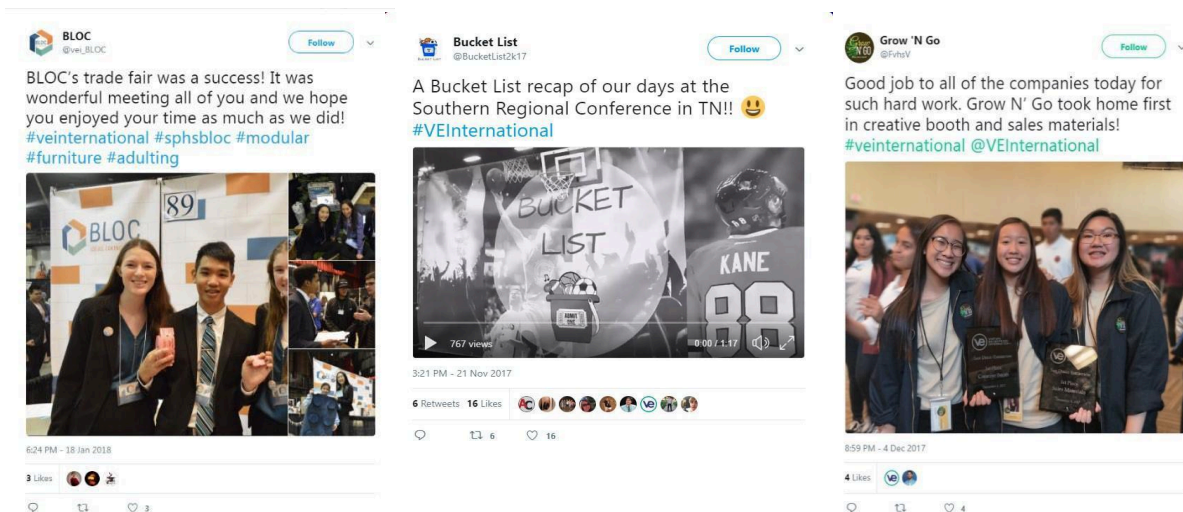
BLOC
@vei_BLOC
Follow

BLOC's trade fair was a success! It was wonderful meeting all of you and we hope you enjoyed your time as much as we did! #veinternational #sphsbloc #modular #furniture #adulting

BLOC
89

6:24 PM - 18 Jan 2018

3 Likes

3

Bucket List
@BucketList2k17
Follow

A Bucket List recap of our days at the Southern Regional Conference in TN!! 😃 #VEInternational

BUCKET LIST
KANE
88

767 views
0:00 / 1:17

3:21 PM - 21 Nov 2017

6 Retweets 16 Likes

6 16

Grow 'N Go
@FvhsV
Follow

Good job to all of the companies today for such hard work. Grow N' Go took home first in creative booth and sales materials! #veinternational @VEInternational

8:59 PM - 4 Dec 2017

4 Likes

4